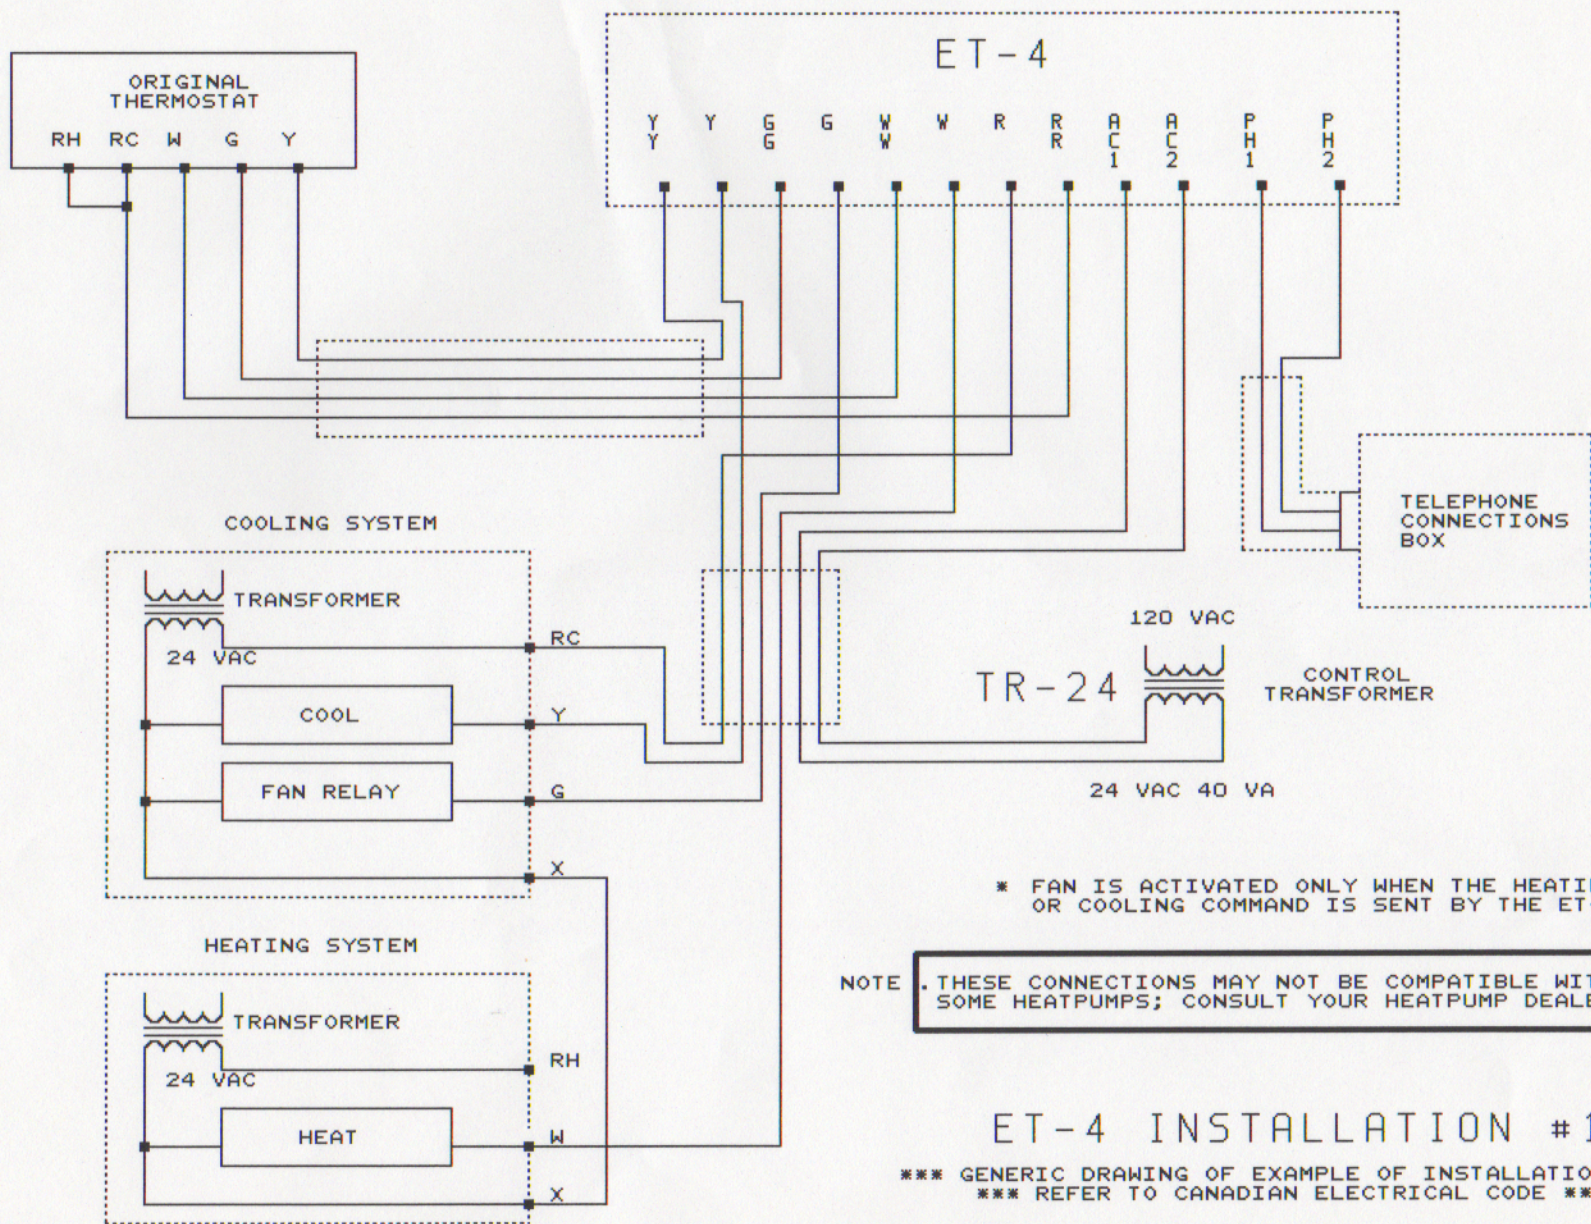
ORIGINAL THERMOSTAT

RH RC W G Y

ET-4

YY Y GG G WW W R RR AC1 AC2 PH1 PH2

TELEPHONE CONNECTIONS BOX

COOLING SYSTEM

TRANSFORMER

24 VAC

RC

COOL

Y

FAN RELAY

G

X

120 VAC

TR-24

CONTROL TRANSFORMER

24 VAC 40 VA

* FAN IS ACTIVATED ONLY WHEN THE HEATI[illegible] OR COOLING COMMAND IS SENT BY THE ET-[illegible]

HEATING SYSTEM

TRANSFORMER

24 VAC

RH

HEAT

W

X

NOTE . THESE CONNECTIONS MAY NOT BE COMPATIBLE WIT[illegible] SOME HEATPUMPS; CONSULT YOUR HEATPUMP DEALE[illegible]

ET-4 INSTALLATION #1

*** GENERIC DRAWING OF EXAMPLE OF INSTALLATIO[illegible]
*** REFER TO CANADIAN ELECTRICAL CODE **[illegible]